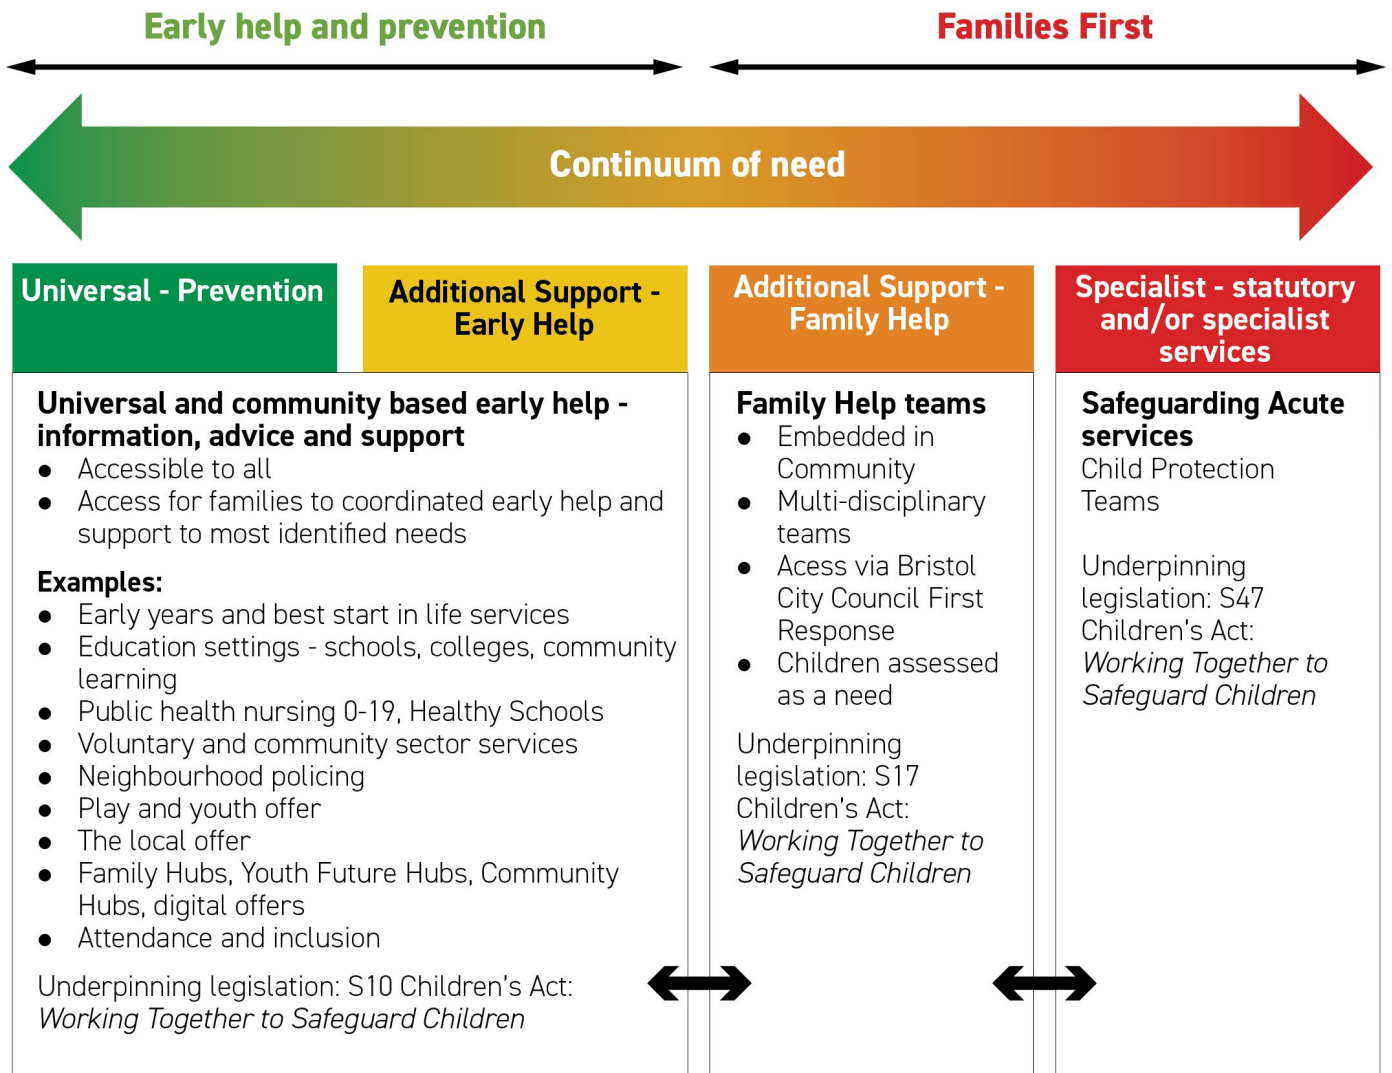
Early help and prevention

Families First

Continuum of need

Universal - Prevention

Additional Support - Early Help

Additional Support - Family Help

Specialist - statutory and/or specialist services

Universal and community based early help - information, advice and support
- Accessible to all
- Access for families to coordinated early help and support to most identified needs

Examples:
- Early years and best start in life services
- Education settings - schools, colleges, community learning
- Public health nursing 0-19, Healthy Schools
- Voluntary and community sector services
- Neighbourhood policing
- Play and youth offer
- The local offer
- Family Hubs, Youth Future Hubs, Community Hubs, digital offers
- Attendance and inclusion

Underpinning legislation: S10 Children's Act: *Working Together to Safeguard Children*

Family Help teams
- Embedded in Community
- Multi-disciplinary teams
- Acess via Bristol City Council First Response
- Children assessed as a need

Underpinning legislation: S17 Children's Act: *Working Together to Safeguard Children*

Safeguarding Acute services
Child Protection Teams

Underpinning legislation: S47 Children's Act: *Working Together to Safeguard Children*